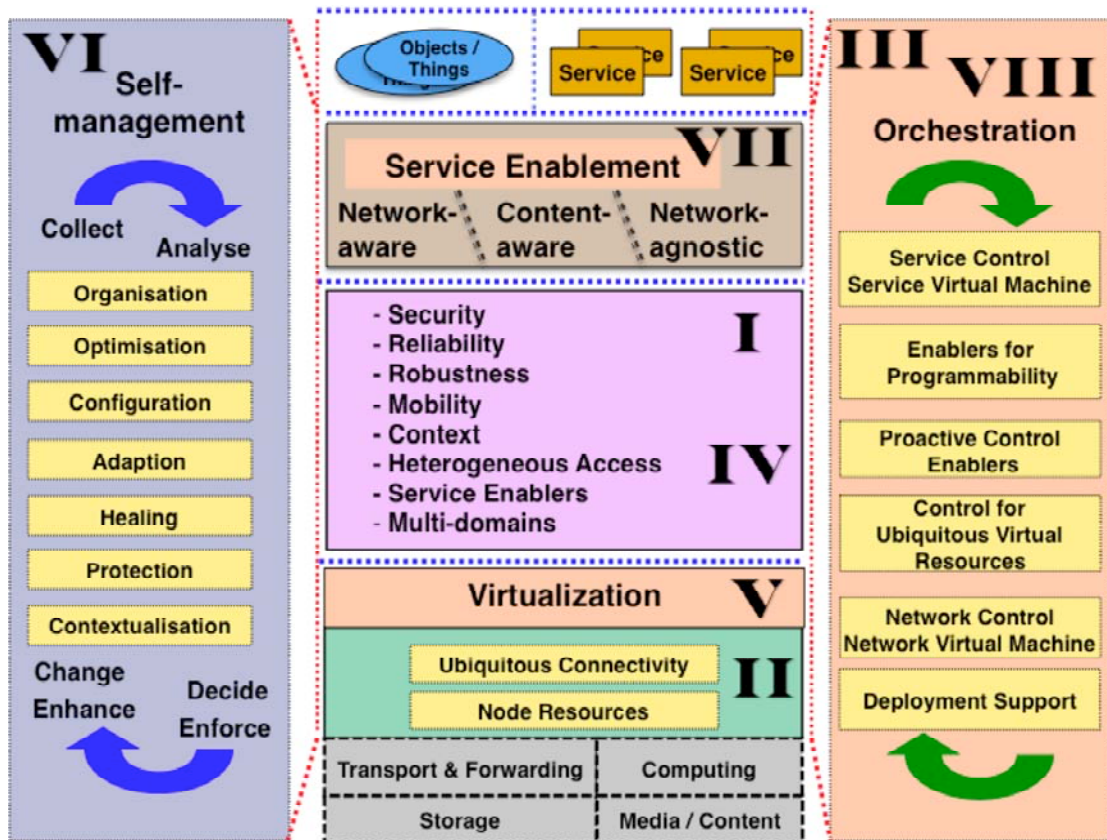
VI Self-management

Collect

Analyse

Organisation

Optimisation

Configuration

Adaption

Healing

Protection

Contextualisation

Change Enhance

Decide Enforce

Objects / Things

Service

Service

Service Enablement VII

Network-aware

Content-aware

Network-agnostic

- Security
- Reliability
- Robustness
- Mobility
- Context
- Heterogeneous Access
- Service Enablers
- Multi-domains

I

IV

Virtualization V

Ubiquitous Connectivity

Node Resources

II

| Transport & Forwarding | Computing |
|---|---|
| Storage | Media / Content |

III VIII

Orchestration

Service Control Service Virtual Machine

Enablers for Programmability

Proactive Control Enablers

Control for Ubiquitous Virtual Resources

Network Control Network Virtual Machine

Deployment Support